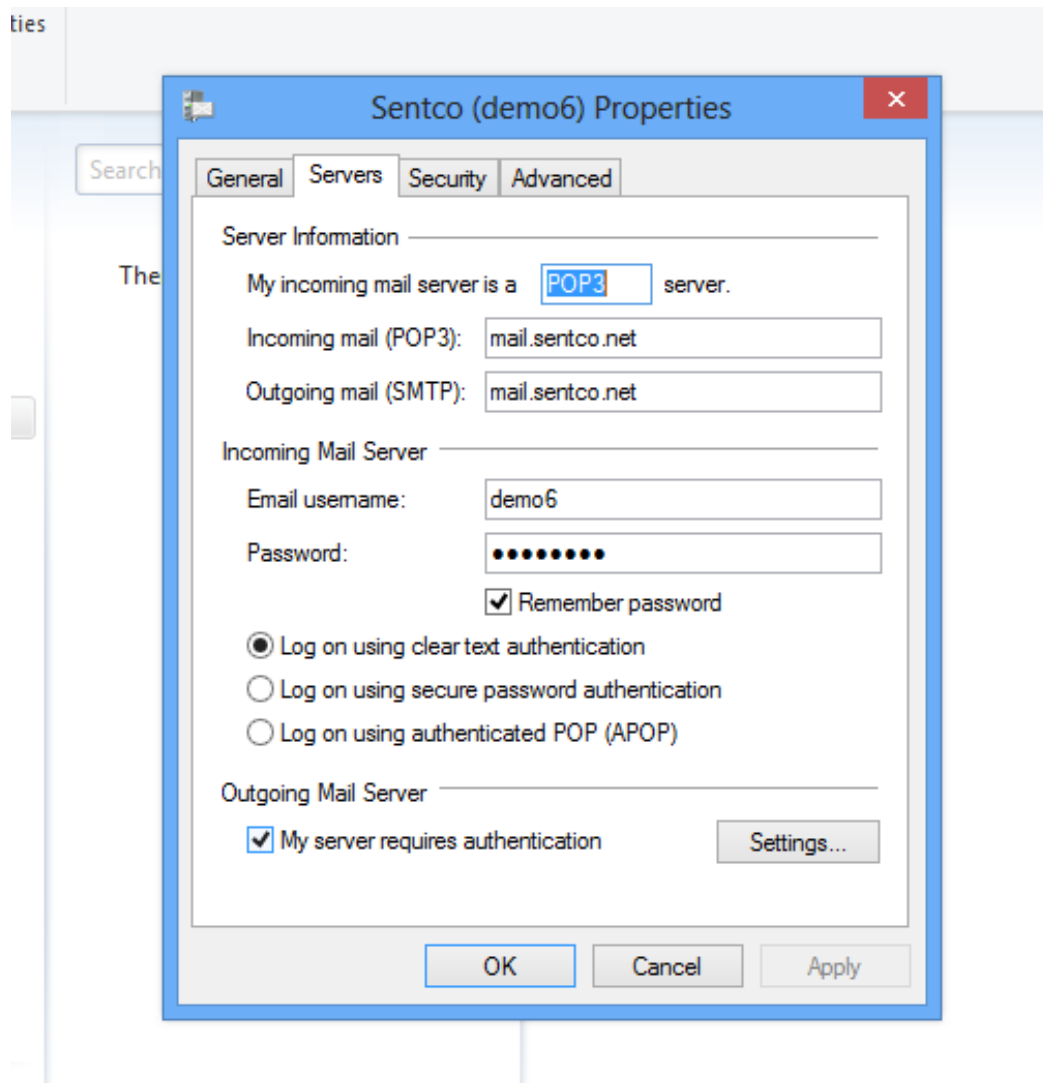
ties

Search

The

Sentco (demo6) Properties

×

General | Servers | Security | Advanced

Server Information

My incoming mail server is a POP3 server.

Incoming mail (POP3): mail.sentco.net

Outgoing mail (SMTP): mail.sentco.net

Incoming Mail Server

Email username: demo6

Password: ●●●●●●●●●

Remember password

Log on using clear text authentication

Log on using secure password authentication

Log on using authenticated POP (APOP)

Outgoing Mail Server

My server requires authentication

Settings...

OK

Cancel

Apply